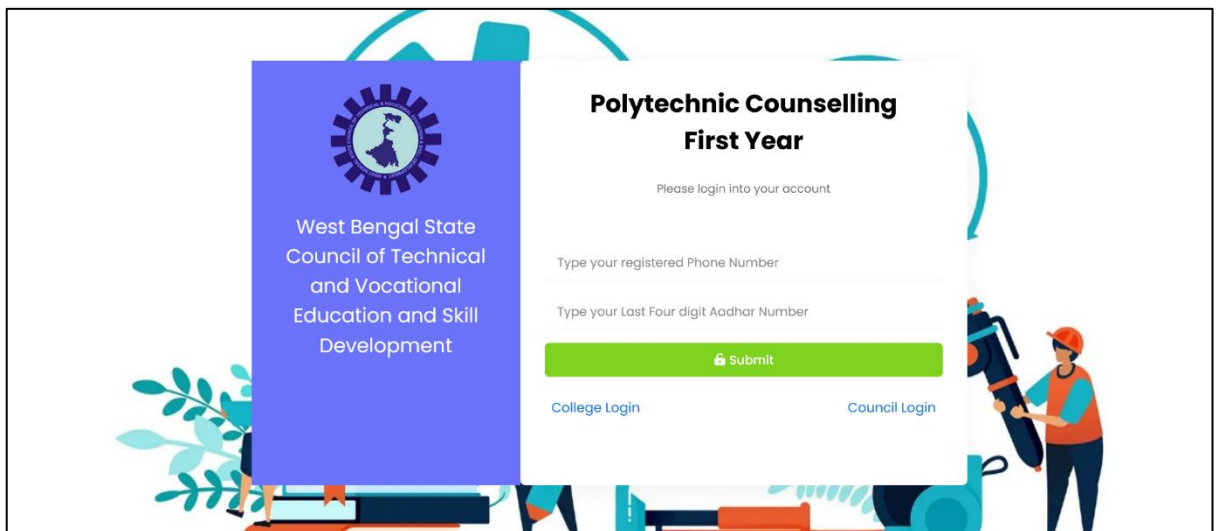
West Bengal State Council of Technical and Vocational Education and Skill Development

Polytechnic Counselling First Year

Please login into your account

Type your registered Phone Number

Type your Last Four digit Aadhar Number

Submit

College Login

Council Login